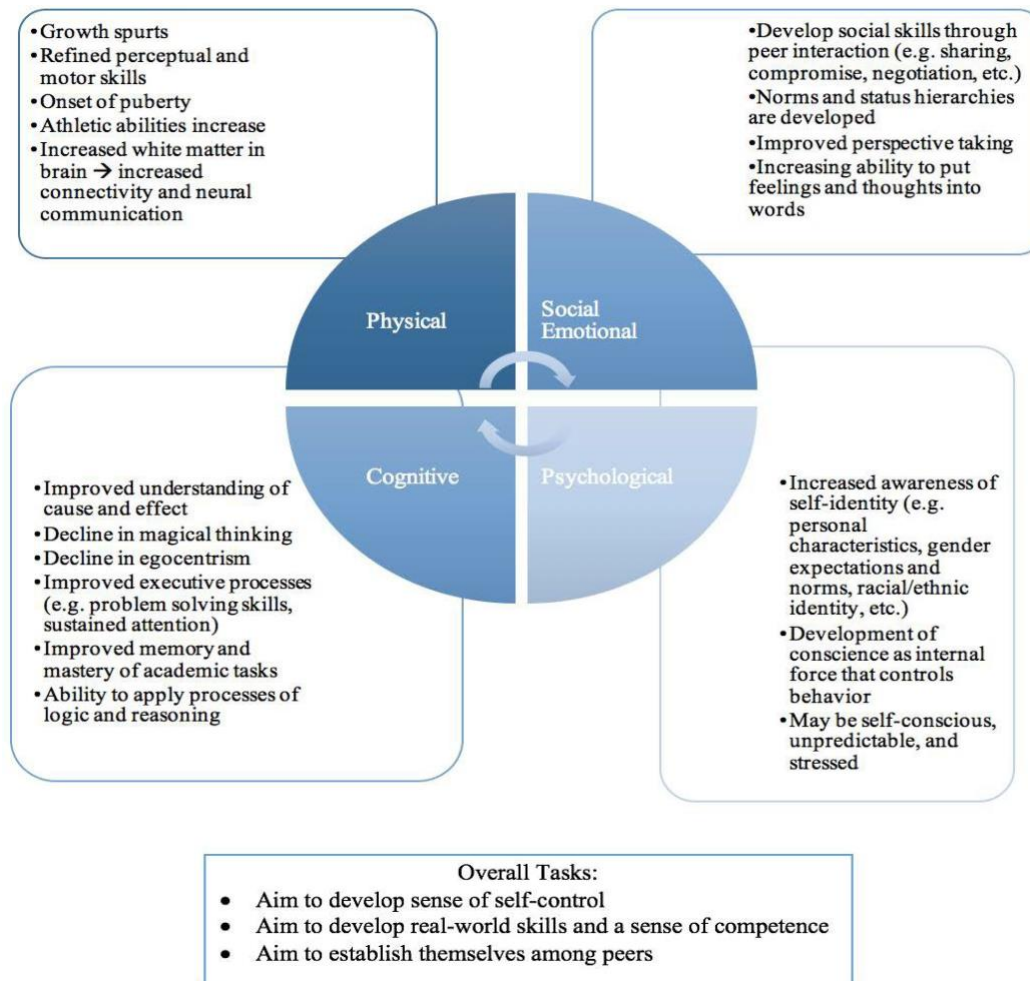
•Growth spurts
•Refined perceptual and motor skills
•Onset of puberty
•Athletic abilities increase
•Increased white matter in brain → increased connectivity and neural communication

•Develop social skills through peer interaction (e.g. sharing, compromise, negotiation, etc.)
•Norms and status hierarchies are developed
•Improved perspective taking
•Increasing ability to put feelings and thoughts into words

Physical

Social Emotional

Cognitive

Psychological

•Improved understanding of cause and effect
•Decline in magical thinking
•Decline in egocentrism
•Improved executive processes (e.g. problem solving skills, sustained attention)
•Improved memory and mastery of academic tasks
•Ability to apply processes of logic and reasoning

•Increased awareness of self-identity (e.g. personal characteristics, gender expectations and norms, racial/ethnic identity, etc.)
•Development of conscience as internal force that controls behavior
•May be self-conscious, unpredictable, and stressed

Overall Tasks:
• Aim to develop sense of self-control
• Aim to develop real-world skills and a sense of competence
• Aim to establish themselves among peers